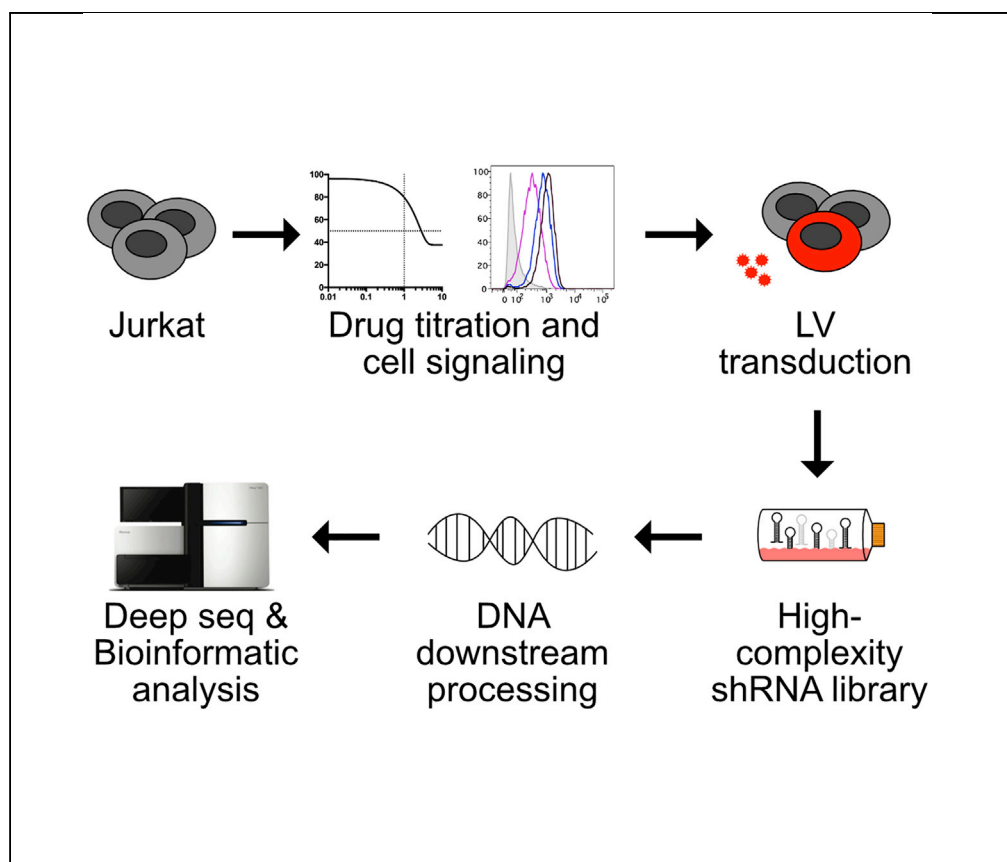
100
80
60
40
20
0
0.01
0.1
1
10

100
80
60
40
20
0
0
$10^2$
$10^3$
$10^4$
$10^5$

Jurkat

Drug titration and cell signaling

LV transduction

High-complexity shRNA library

DNA downstream processing

Deep seq & Bioinformatic analysis